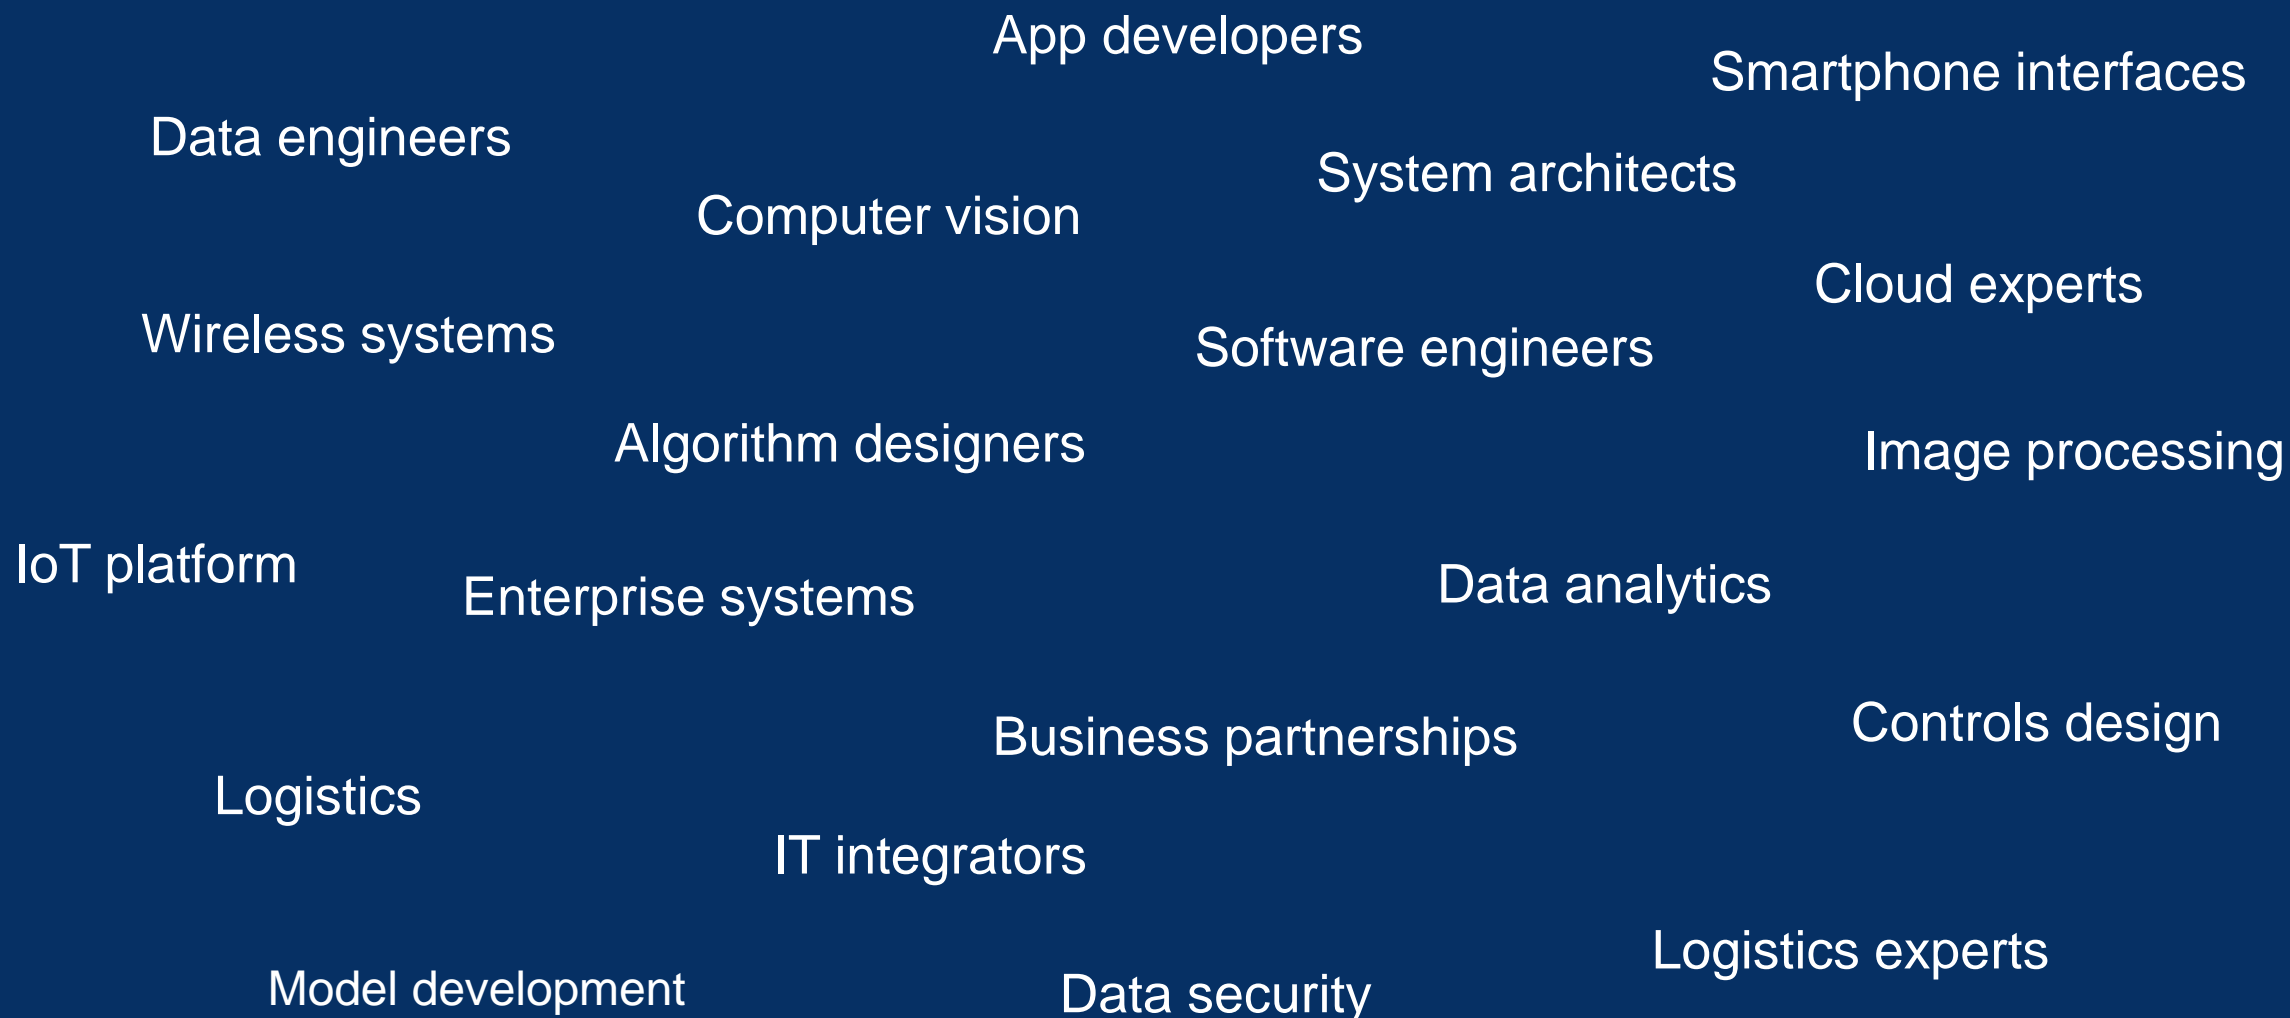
App developers

Smartphone interfaces

Data engineers

System architects

Computer vision

Cloud experts

Wireless systems

Software engineers

Algorithm designers

Image processing

IoT platform

Enterprise systems

Data analytics

Business partnerships

Controls design

Logistics

IT integrators

Logistics experts

Model development

Data security